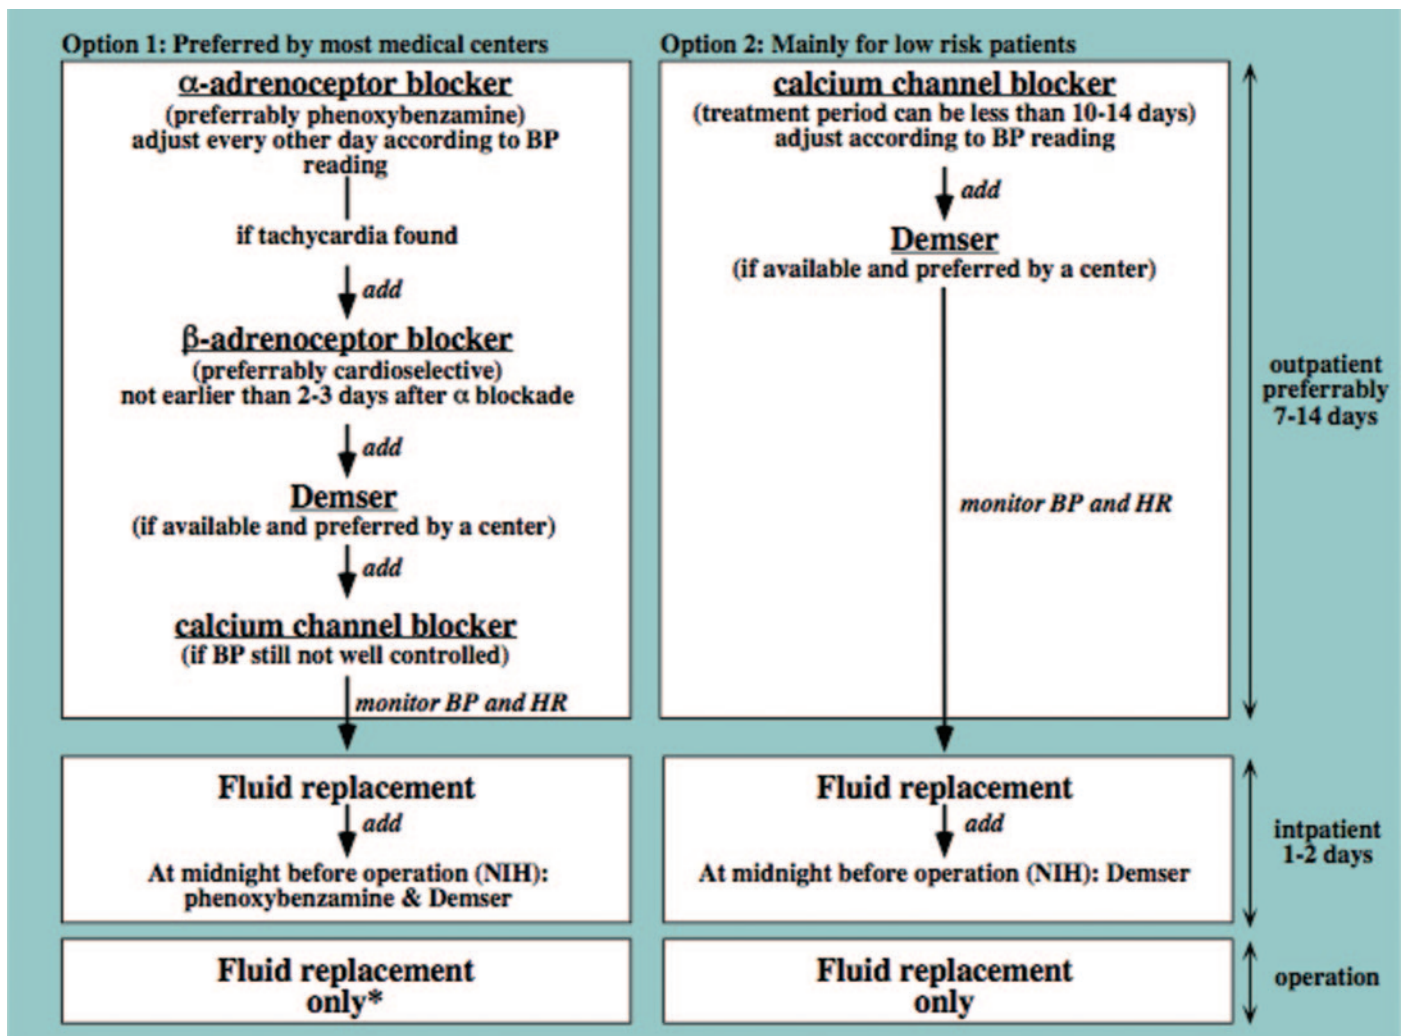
Option 1: Preferred by most medical centers

α-adrenoceptor blocker
(preferrably phenoxybenzamine)
adjust every other day according to BP reading

if tachycardia found

add

β-adrenoceptor blocker
(preferrably cardioselective)
not earlier than 2-3 days after α blockade

add

Demser
(if available and preferred by a center)

add

calcium channel blocker
(if BP still not well controlled)

monitor BP and HR

Fluid replacement

add

At midnight before operation (NIH):
phenoxybenzamine & Demser

Fluid replacement
only*

Option 2: Mainly for low risk patients

calcium channel blocker
(treatment period can be less than 10-14 days)
adjust according to BP reading

add

Demser
(if available and preferred by a center)

monitor BP and HR

Fluid replacement

add

At midnight before operation (NIH): Demser

Fluid replacement
only

outpatient
preferrably
7-14 days

intpatient
1-2 days

operation